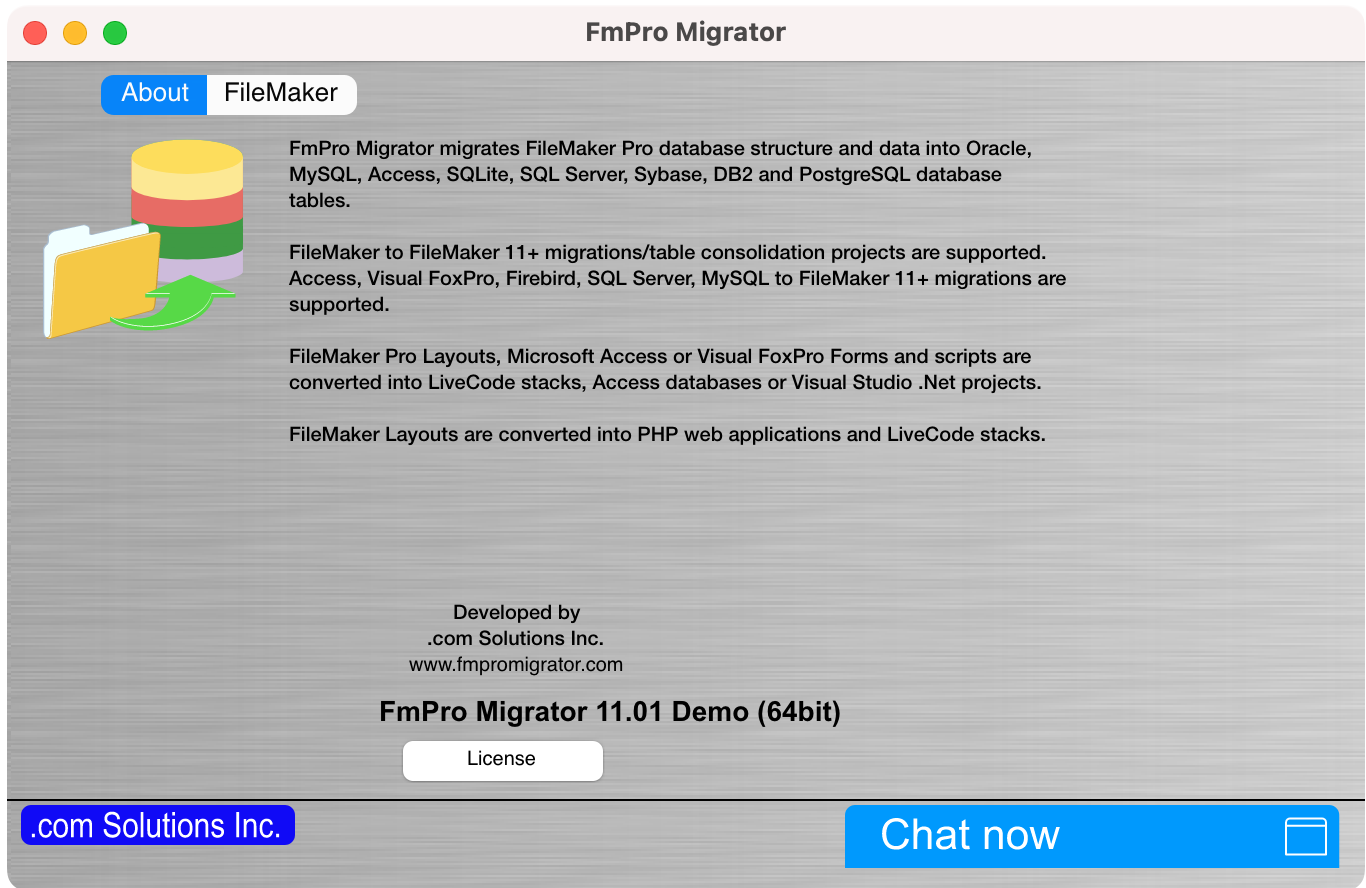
FmPro Migrator

About FileMaker

FmPro Migrator migrates FileMaker Pro database structure and data into Oracle, MySQL, Access, SQLite, SQL Server, Sybase, DB2 and PostgreSQL database tables.

FileMaker to FileMaker 11+ migrations/table consolidation projects are supported. Access, Visual FoxPro, Firebird, SQL Server, MySQL to FileMaker 11+ migrations are supported.

FileMaker Pro Layouts, Microsoft Access or Visual FoxPro Forms and scripts are converted into LiveCode stacks, Access databases or Visual Studio .Net projects.

FileMaker Layouts are converted into PHP web applications and LiveCode stacks.

Developed by
.com Solutions Inc.
www.fmpromigrator.com

FmPro Migrator 11.01 Demo (64bit)

License

.com Solutions Inc.

Chat now